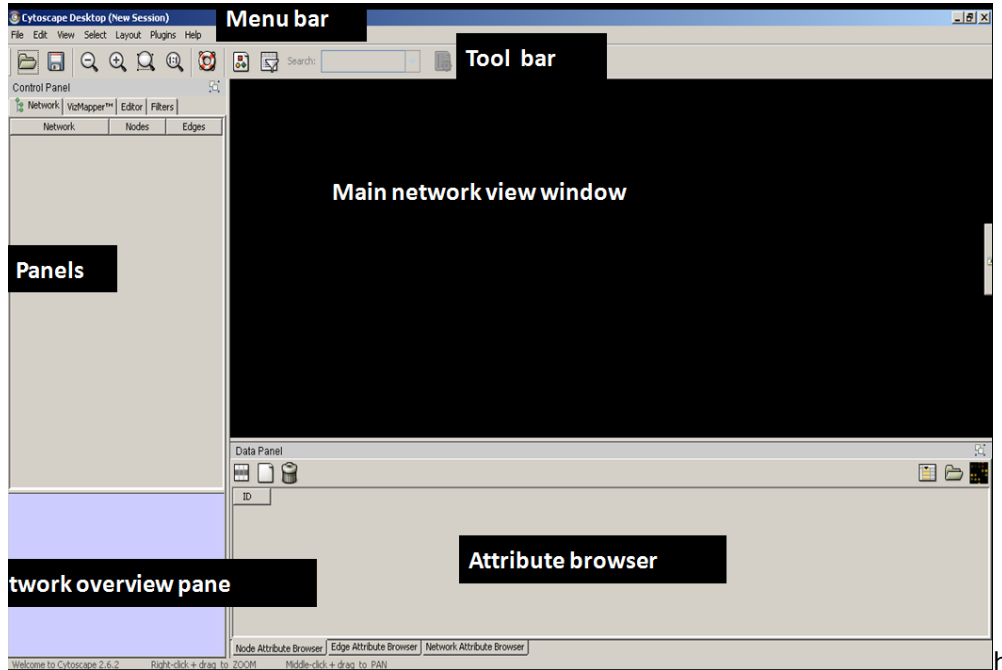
Cytoscape Desktop (New Session)

Menu bar

File Edit View Select Layout Plugins Help

Search:

Tool bar

Control Panel

Network VizMapper™ Editor Filters

| Network | Nodes | Edges |
|---|---|---|

Main network view window

Panels

Data Panel

ID

Attribute browser

twork overview pane

Node Attribute Browser Edge Attribute Browser Network Attribute Browser

Welcome to Cytoscape 2.6.2 Right-click + drag to ZOOM Middle-click + drag to PAN